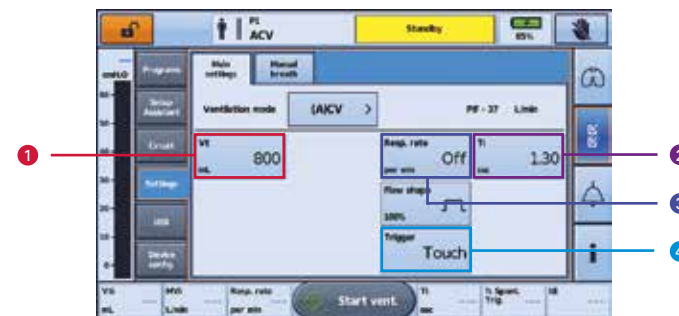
P1
ACV

Standby

85%

cmH₂O
60
50
40
30
20
10
0

Program

Setup Assistant

Circuit

Settings

USB

Device config.

Main settings

Manual breath

Ventilation mode

(A)CV

PF - 37 L/min

VT
800
mL

Resp. rate
Off
per min

Ti
1.30
sec

Flow shape
100%

Trigger
Touch

1

2

3

4

Vti
mL

MVi
L/min

Resp. rate
per min

Start vent.

Ti
sec

% Spont. Trig.

I:E